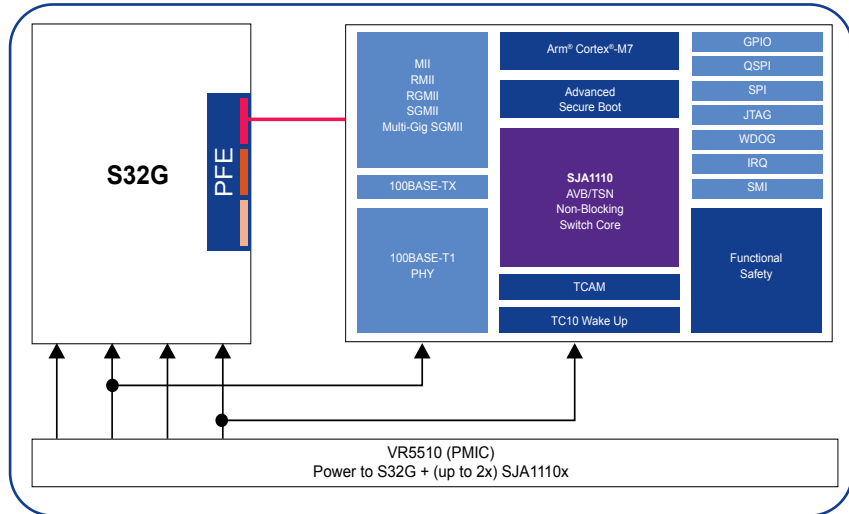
S32G

PFE

MII
RMII
RGMII
SGMII
Multi-Gig SGMII

100BASE-TX

100BASE-T1
PHY

Arm® Cortex®-M7

Advanced
Secure Boot

SJA1110
AVB/TSN
Non-Blocking
Switch Core

TCAM

TC10 Wake Up

GPIO

QSPI

SPI

JTAG

WDOG

IRQ

SMI

Functional
Safety

VR5510 (PMIC)
Power to S32G + (up to 2x) SJA1110x